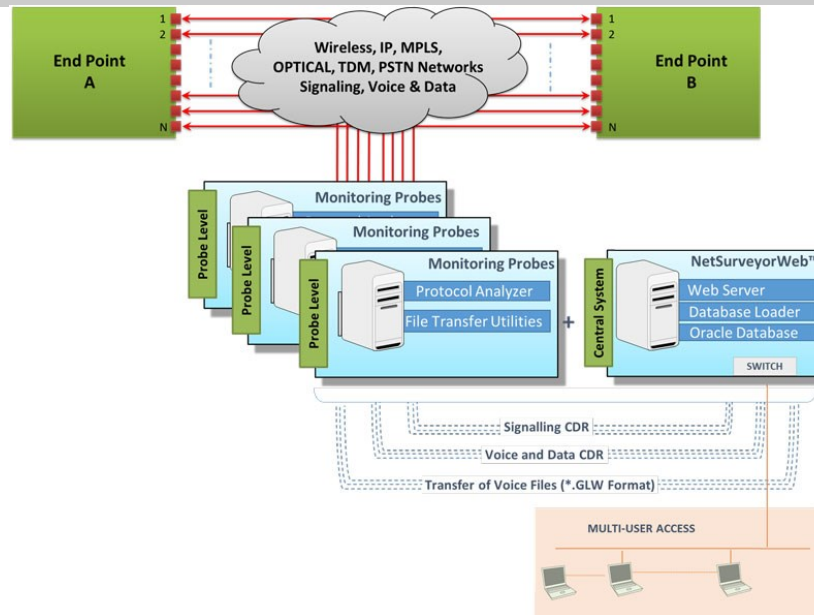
1
2
N
End Point
A

Wireless, IP, MPLS, OPTICAL, TDM, PSTN Networks Signaling, Voice & Data

1
2
N
End Point
B

Probe Level
Monitoring Probes

Probe Level
Monitoring Probes

Probe Level
Monitoring Probes
Protocol Analyzer
File Transfer Utilities

+

Central System
NetSurveyorWeb™
Web Server
Database Loader
Oracle Database
SWITCH

Signalling CDR
Voice and Data CDR
Transfer of Voice Files (*.GLW Format)

MULTI-USER ACCESS